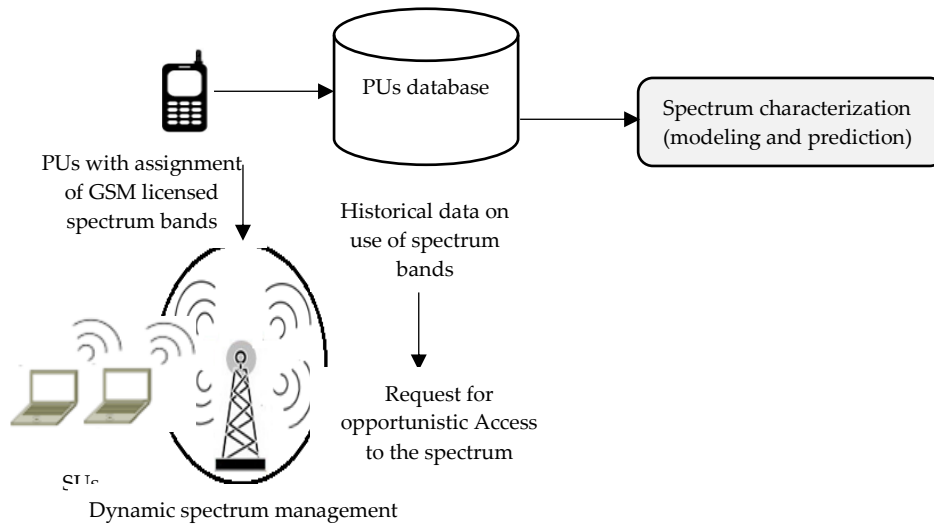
PUs database

Spectrum characterization (modeling and prediction)

PUs with assignment of GSM licensed spectrum bands

Historical data on use of spectrum bands

Request for opportunistic Access to the spectrum

SUs

Dynamic spectrum management